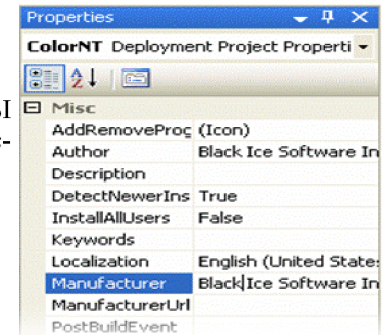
Properties

ColorNT Deployment Project Properti

I

-

Misc

| | |
|---|---|
| AddRemoveProc | (Icon) |
| Author | Black Ice Software In |
| Description | |
| DetectNewerIns | True |
| InstallAllUsers | False |
| Keywords | |
| Localization | English (United State: |
| Manufacturer | Black Ice Software In |
| ManufacturerUrl | |
| PostBuildEvent | |